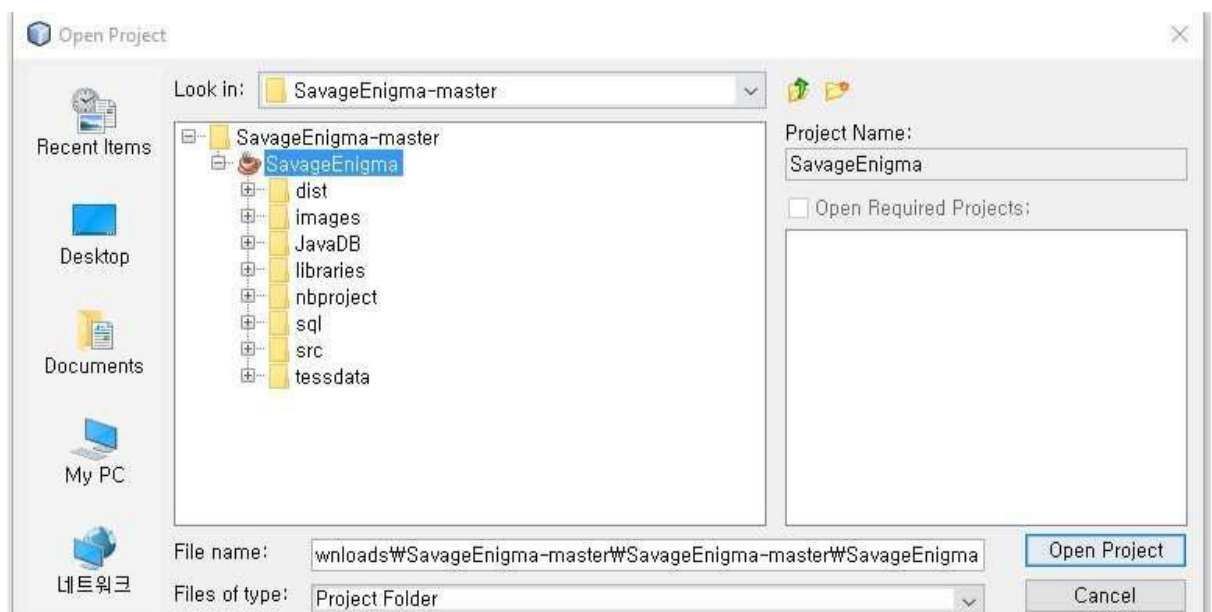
Open Project

Look in: SavageEnigma-master

Recent Items

Desktop

Documents

My PC

네트워크

SavageEnigma-master
SavageEnigma
dist
images
JavaDB
libraries
nbproject
sql
src
tessdata

Project Name:
SavageEnigma

Open Required Projects:

File name: wnloads₩SavageEnigma-master₩SavageEnigma-master₩SavageEnigma

Files of type: Project Folder

Open Project

Cancel